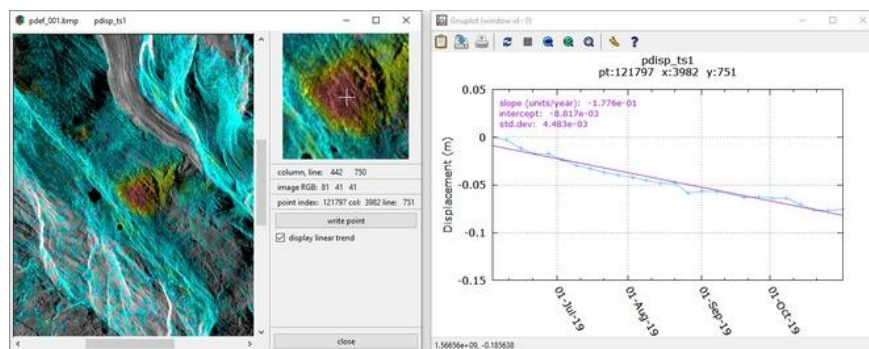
pdef_001.bmp pdisp_ts1

column, line: 442 750
image RGB: 81 41 41
point index: 121797 col: 3982 line: 751
write point
display linear trend
close

Gnuplot (window id : 0)

pdisp_ts1
pt:121797 x:3982 y:751

slope (units/year): -1.776e-01
intercept: -8.817e-03
std.dev: 4.483e-03

0.05
0
-0.05
-0.1
-0.15

Displacement (m)

01-Jul-19
01-Aug-19
01-Sep-19
01-Oct-19

1.56656e+09, -0.185638